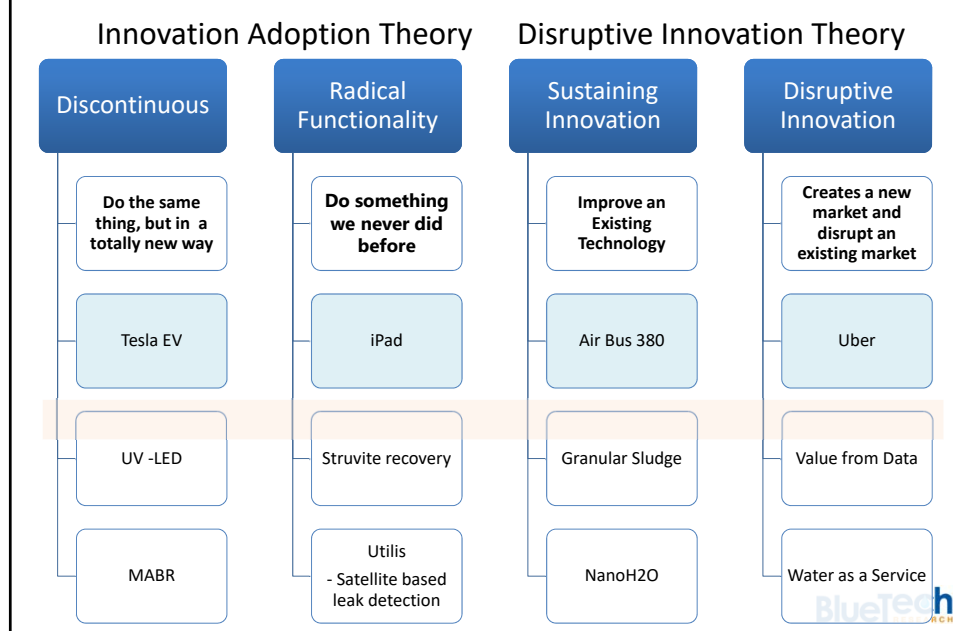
Innovation Adoption Theory

Disruptive Innovation Theory

Discontinuous

Do the same thing, but in a totally new way

Tesla EV

UV -LED

MABR

Radical Functionality

Do something we never did before

iPad

Struvite recovery

Utilis
- Satellite based leak detection

Sustaining Innovation

Improve an Existing Technology

Air Bus 380

Granular Sludge

NanoH2O

Disruptive Innovation

Creates a new market and disrupt an existing market

Uber

Value from Data

Water as a Service

BlueTech RESEARCH